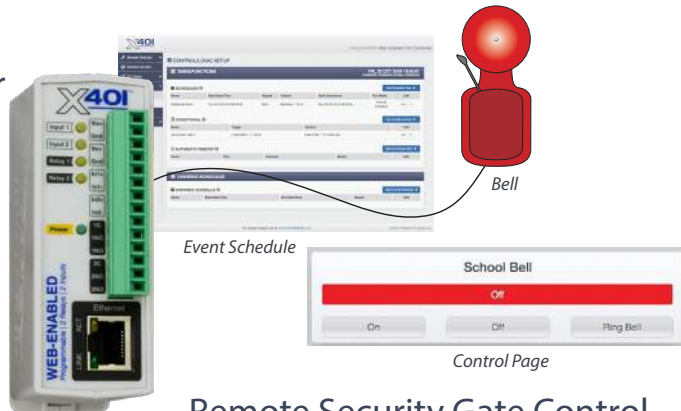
X401

Input 1

Input 2

Relay 1

Relay 2

Power

WEB-ENABLED

Programmable | 2 Relays | 2 Inputs

Ethernet

LINK

ACT

X401

CONTROL/LOGIC SETUP

TASKS/FUNCTIONS

SCHEDULED

CONDITIONAL

SUPERVISORY

OVERRIDE SCHEDULES

Bell

Event Schedule

School Bell

Off

On

Off

Ring Bell

Control Page

Remote Security Gate Control